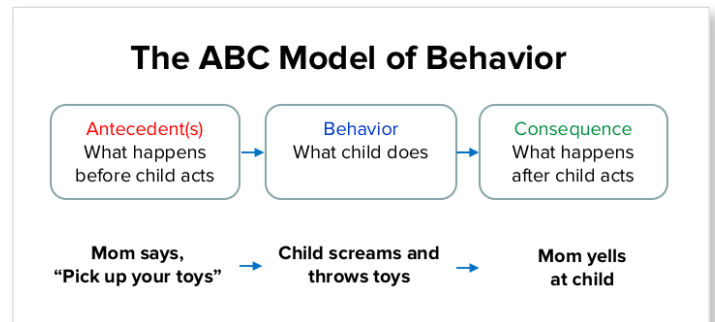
The ABC Model of Behavior

Antecedent(s)
What happens before child acts

Behavior
What child does

Consequence
What happens after child acts

Mom says, “Pick up your toys”

Child screams and throws toys

Mom yells at child